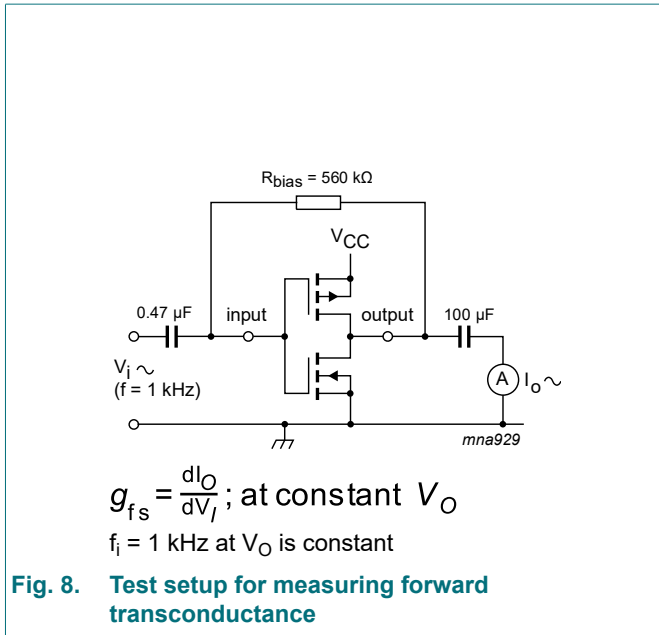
$R_{bias}$ = 560 kΩ

$V_{CC}$

0.47 μF

input

output

100 μF

$V_i$ ~
(f = 1 kHz)

A

$I_o$ ~

mna929

$g_{fs} = \frac{dI_O}{dV_I}$ ; at constant $V_O$

$f_i$ = 1 kHz at $V_O$ is constant

**Fig. 8. Test setup for measuring forward transconductance**